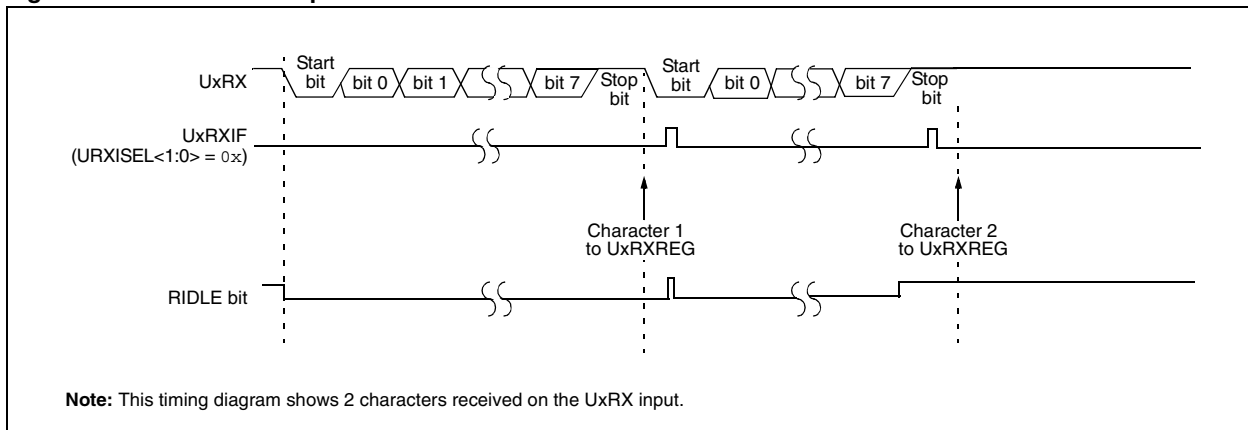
UxRX
Start bit
bit 0
bit 1
bit 7
Stop bit
Start bit
bit 0
bit 7
Stop bit

UxRXIF
(URXISEL<1:0> = 0x)

Character 1 to UxRXREG
Character 2 to UxRXREG

RIDLE bit

**Note:** This timing diagram shows 2 characters received on the UxRX input.